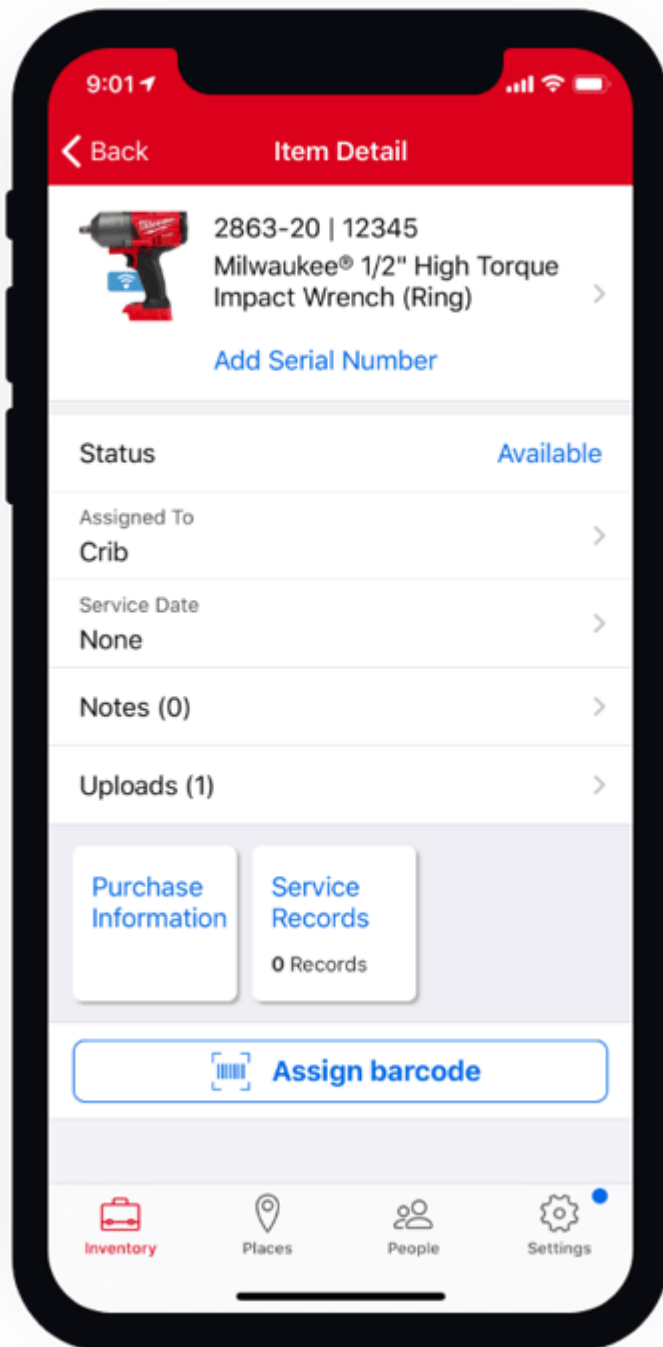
9:01

Back

Item Detail

2863-20 | 12345

Milwaukee® 1/2" High Torque Impact Wrench (Ring)

Add Serial Number

Status

Available

Assigned To

Crib

Service Date

None

Notes (0)

Uploads (1)

Purchase Information

Service Records

0 Records

Assign barcode

Inventory

Places

People

Settings